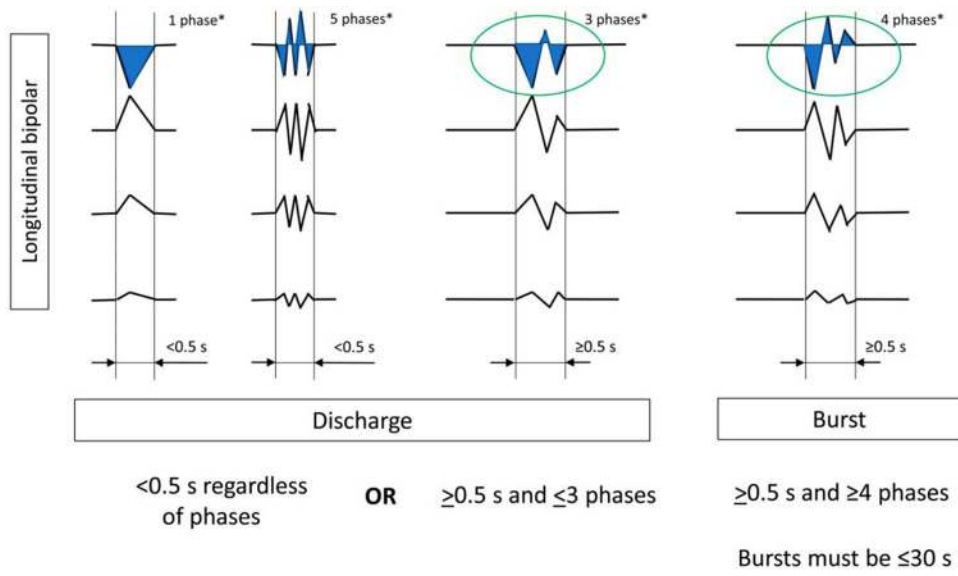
1 phase*

5 phases*

3 phases*

4 phases*

Longitudinal bipolar

<0.5 s

<0.5 s

≥0.5 s

≥0.5 s

Discharge

Burst

<0.5 s regardless of phases

OR

≥0.5 s and ≤3 phases

≥0.5 s and ≥4 phases

Bursts must be ≤30 s